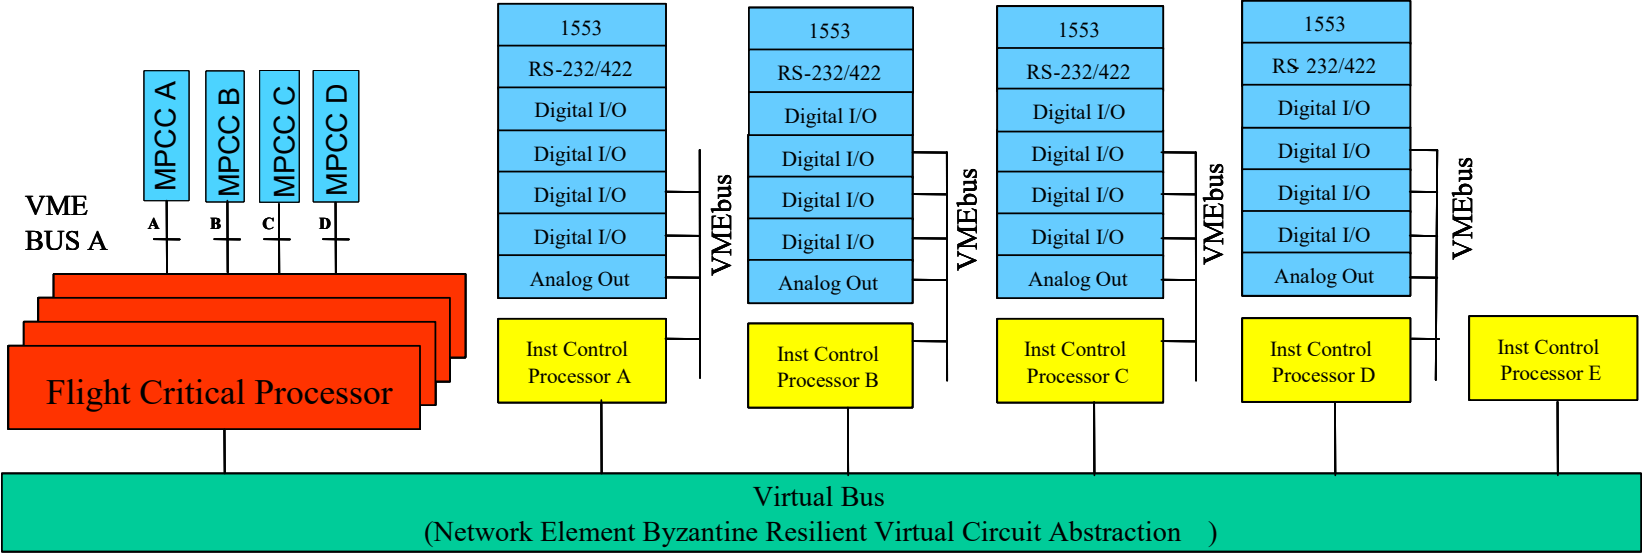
MPCC A
MPCC B
MPCC C
MPCC D

VME
BUS A

A
B
C
D

Flight Critical Processor

1553
RS-232/422
Digital I/O
Digital I/O
Digital I/O
Digital I/O
Analog Out
VMEbus
Inst Control
Processor A

1553
RS-232/422
Digital I/O
Digital I/O
Digital I/O
Digital I/O
Analog Out
VMEbus
Inst Control
Processor B

1553
RS-232/422
Digital I/O
Digital I/O
Digital I/O
Digital I/O
Analog Out
VMEbus
Inst Control
Processor C

1553
RS-232/422
Digital I/O
Digital I/O
Digital I/O
Digital I/O
Analog Out
VMEbus
Inst Control
Processor D

Inst Control
Processor E

Virtual Bus
(Network Element Byzantine Resilient Virtual Circuit Abstraction )